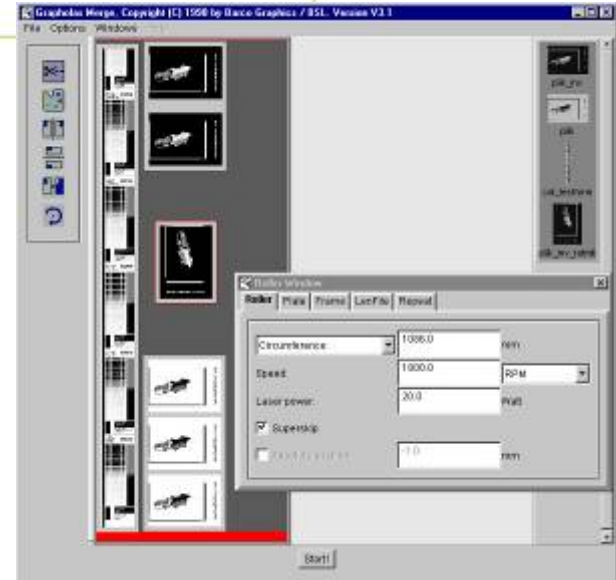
Grapholas Merge. Copyright (C) 1998 by Barco Graphics / BSL. Version V3.1

File Options Windows

plk_inv

plk

cal_testform

plk_inv_rotat

Roller Window

Roller Plate Frame Lenfile Repeat

Circumference 1086.0 mm

Speed 1000.0 RPM

Laser power 20.0 Watt

Superskip

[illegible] -1.0 mm

Start